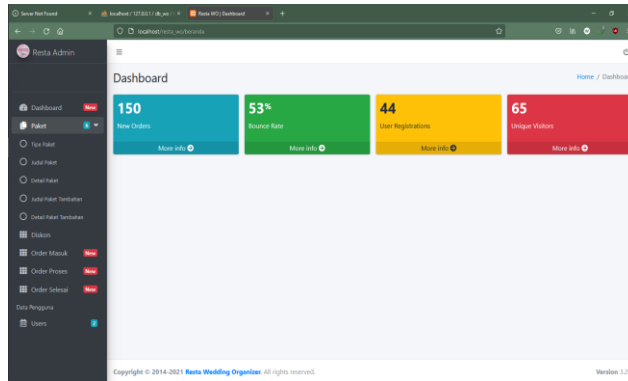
Server Not Found × localhost / 127.0.0.1 / db_wo × Resta WO | Dashboard × +

localhost/resta_wo/beranda

Resta Admin

Dashboard New
Paket
Tipe Paket
Judul Paket
Detail Paket
Judul Paket Tambahan
Detail Paket Tambahan
Diskon
Order Masuk New
Order Proses New
Order Selesai New
Data Pengguna
Users

≡

Dashboard

Home / Dashboard

150
New Orders
More info

53%
Bounce Rate
More info

44
User Registrations
More info

65
Unique Visitors
More info

Copyright © 2014-2021 Resta Wedding Organizer. All rights reserved.

Version 3.2